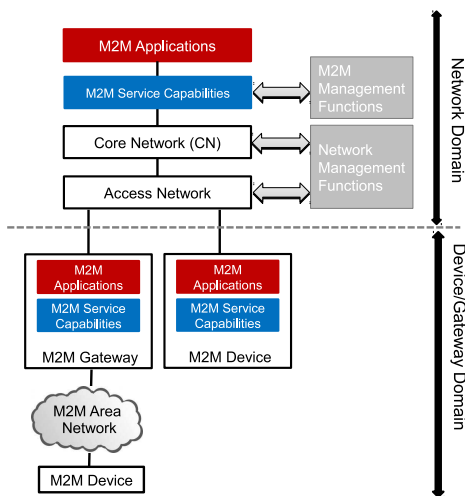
M2M Applications

M2M Service Capabilities

M2M Management Functions

Core Network (CN)

Network Management Functions

Access Network

Network Domain

M2M Applications

M2M Service Capabilities

M2M Gateway

M2M Applications

M2M Service Capabilities

M2M Device

Device/Gateway Domain

M2M Area Network

M2M Device